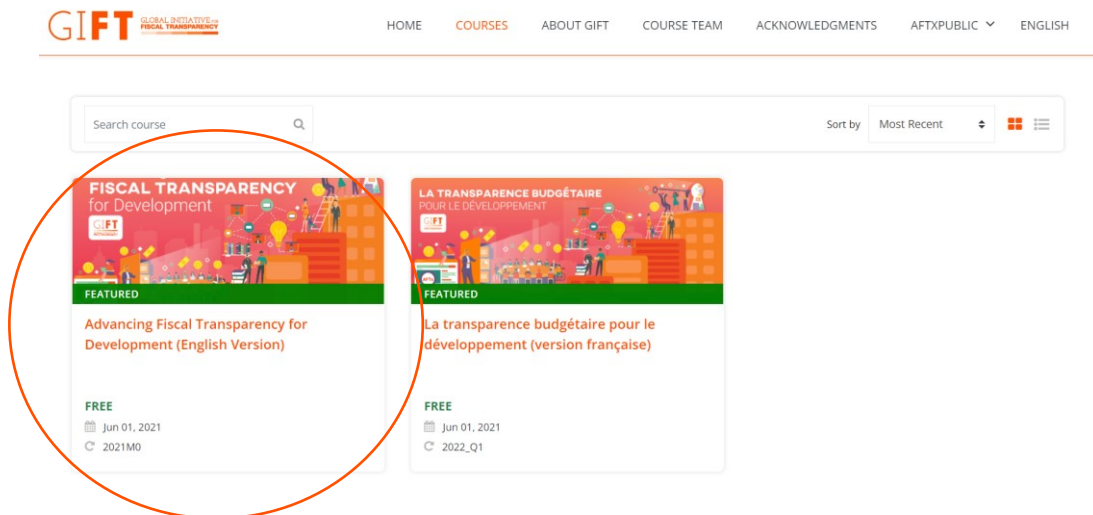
GIFT GLOBAL INITIATIVE FOR FISCAL TRANSPARENCY

HOME COURSES ABOUT GIFT COURSE TEAM ACKNOWLEDGMENTS AFTXPUBLIC ENGLISH

Search course

Sort by Most Recent

FISCAL TRANSPARENCY for Development

GIFT

FEATURED

Advancing Fiscal Transparency for Development (English Version)

FREE

Jun 01, 2021

2021M0

LA TRANSPARENCE BUDGÉTAIRE POUR LE DÉVELOPPEMENT

GIFT

FEATURED

La transparence budgétaire pour le développement (version française)

FREE

Jun 01, 2021

2022_Q1